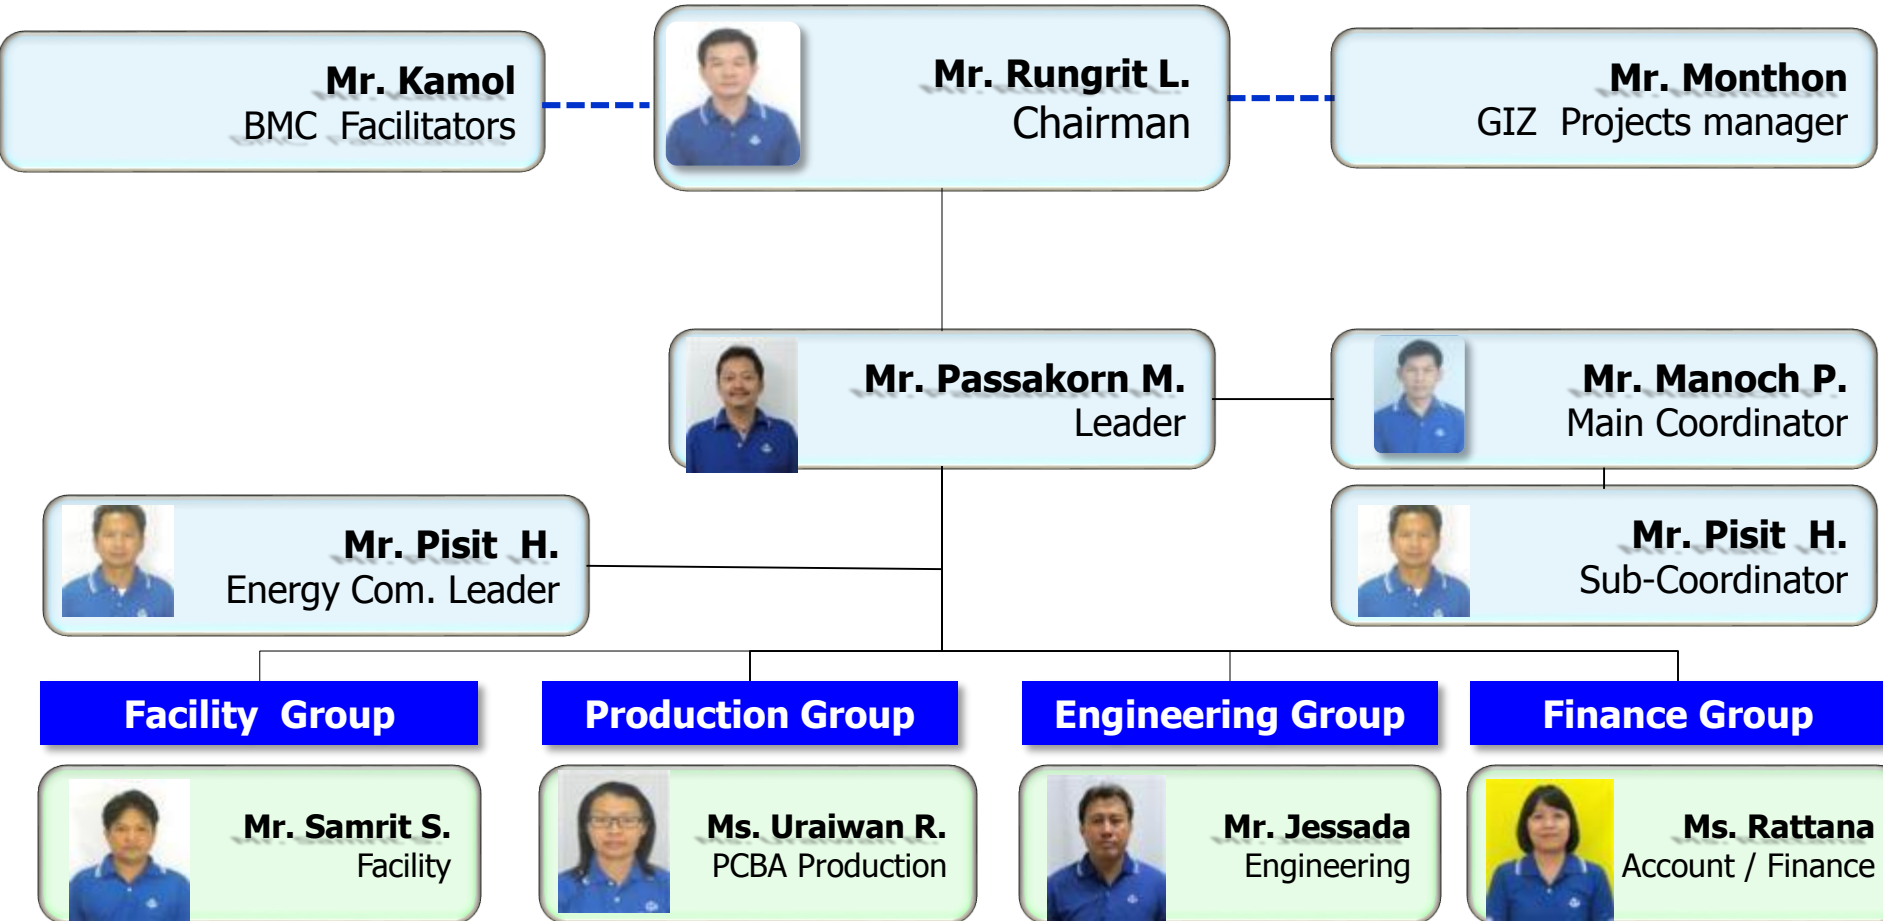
Mr. Kamol
BMC Facilitators

Mr. Rungrit L.
Chairman

Mr. Monthon
GIZ Projects manager

Mr. Passakorn M.
Leader

Mr. Manoch P.
Main Coordinator

Mr. Pisit H.
Energy Com. Leader

Mr. Pisit H.
Sub-Coordinator

Facility Group

Production Group

Engineering Group

Finance Group

Mr. Samrit S.
Facility

Ms. Uraiwan R.
PCBA Production

Mr. Jessada
Engineering

Ms. Rattana
Account / Finance